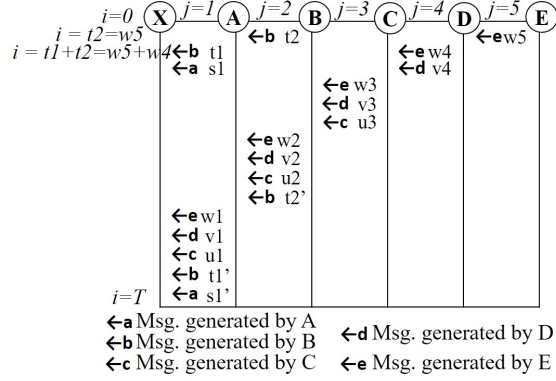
$i=0$ X $j=1$ A $j=2$ B $j=3$ C $j=4$ D $j=5$ E

$i = t2=w5$

$i = t1+t2=w5+w4$

←b t1
←a s1

←b t2

←e w3
←d v3
←c u3

←e w4
←d v4

←e w5

←e w2
←d v2
←c u2
←b t2'

←e w1
←d v1
←c u1
←b t1'
←a s1'

$i=T$

←a Msg. generated by A
←b Msg. generated by B
←c Msg. generated by C
←d Msg. generated by D
←e Msg. generated by E